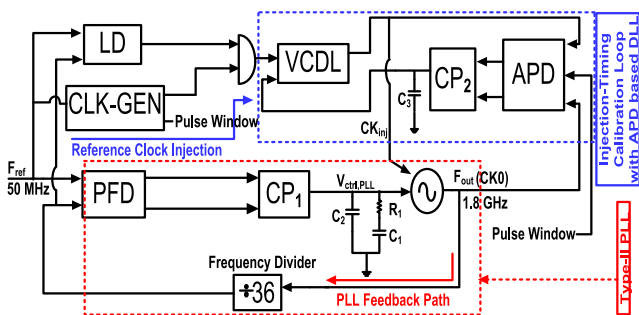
LD

VCDL

CP$_2$

APD

CLK-GEN

Pulse Window

$C_3$

Injection-Timing Calibration Loop with APD based DLL

Reference Clock Injection

CK$_{inj}$

F$_{ref}$
50 MHz

PFD

CP$_1$

V$_{ctrl,PLL}$

F$_{out}$ (CK0)
1.8 GHz

$C_2$

$R_1$

$C_1$

Pulse Window

Type-II PLL

Frequency Divider

÷36

PLL Feedback Path